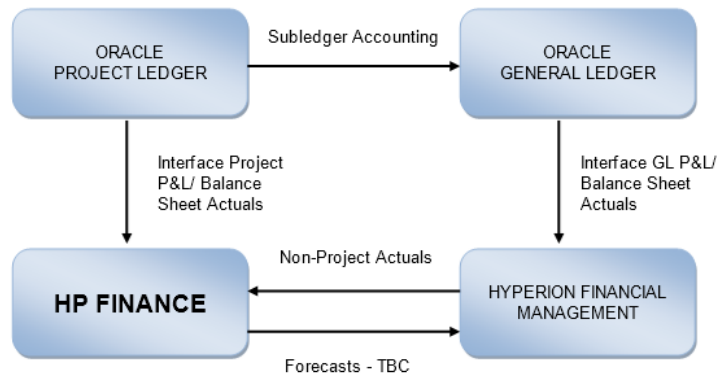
ORACLE PROJECT LEDGER

Subledger Accounting

ORACLE GENERAL LEDGER

Interface Project P&L/ Balance Sheet Actuals

Interface GL P&L/ Balance Sheet Actuals

Non-Project Actuals

HP FINANCE

HYPERION FINANCIAL MANAGEMENT

Forecasts - TBC